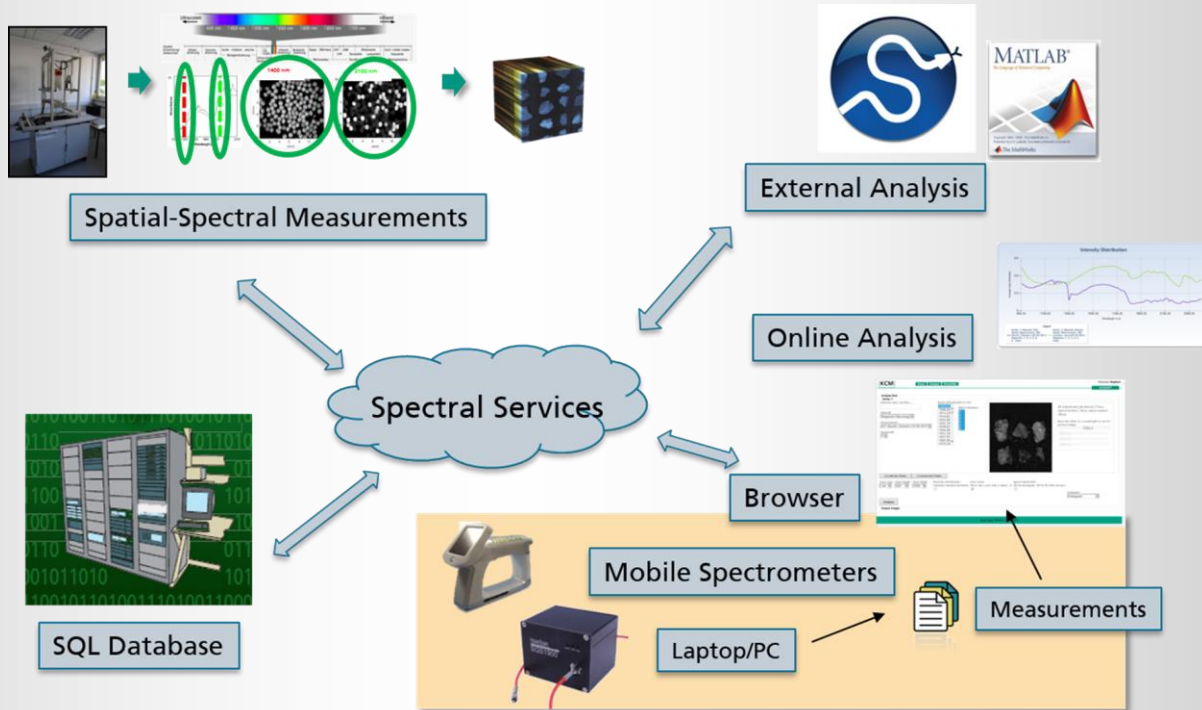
Spatial-Spectral Measurements

1400 nm

2100 nm

MATLAB

External Analysis

Intensity Distribution

Online Analysis

Spectral Services

KCM

Browser

Mobile Spectrometers

Measurements

Laptop/PC

SQL Database